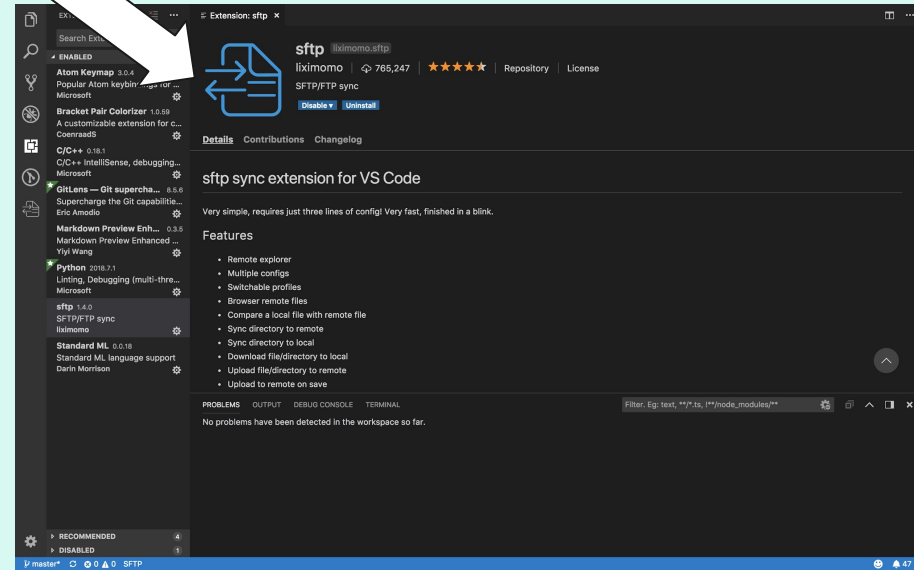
EXT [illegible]

Search Ext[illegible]

ENABLED

Atom Keymap 3.0.4
Popular Atom keybin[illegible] for ...
Microsoft

Bracket Pair Colorizer 1.0.59
A customizable extension for c...
CoenraadS

C/C++ 0.18.1
C/C++ IntelliSense, debugging...
Microsoft

GitLens — Git supercha... 8.5.6
Supercharge the Git capabilitie...
Eric Amodio

Markdown Preview Enh... 0.3.5
Markdown Preview Enhanced ...
Yiyi Wang

Python 2018.7.1
Linting, Debugging (multi-thre...
Microsoft

sftp 1.4.0
SFTP/FTP sync
liximomo

Standard ML 0.0.18
Standard ML language support
Darin Morrison

RECOMMENDED 4
DISABLED 1

Extension: sftp ×

sftp liximomo.sftp
liximomo | 765,247 | ★★★★★ | Repository | License
SFTP/FTP sync
Disable ▾ Uninstall

Details Contributions Changelog

sftp sync extension for VS Code

Very simple, requires just three lines of config! Very fast, finished in a blink.

Features

- Remote explorer
- Multiple configs
- Switchable profiles
- Browser remote files
- Compare a local file with remote file
- Sync directory to remote
- Sync directory to local
- Download file/directory to local
- Upload file/directory to remote
- Upload to remote on save

PROBLEMS OUTPUT DEBUG CONSOLE TERMINAL

Filter. Eg: text, **/*.ts, !**/node_modules/**

No problems have been detected in the workspace so far.

master* ⊗ 0 ⚠ 0 SFTP

47